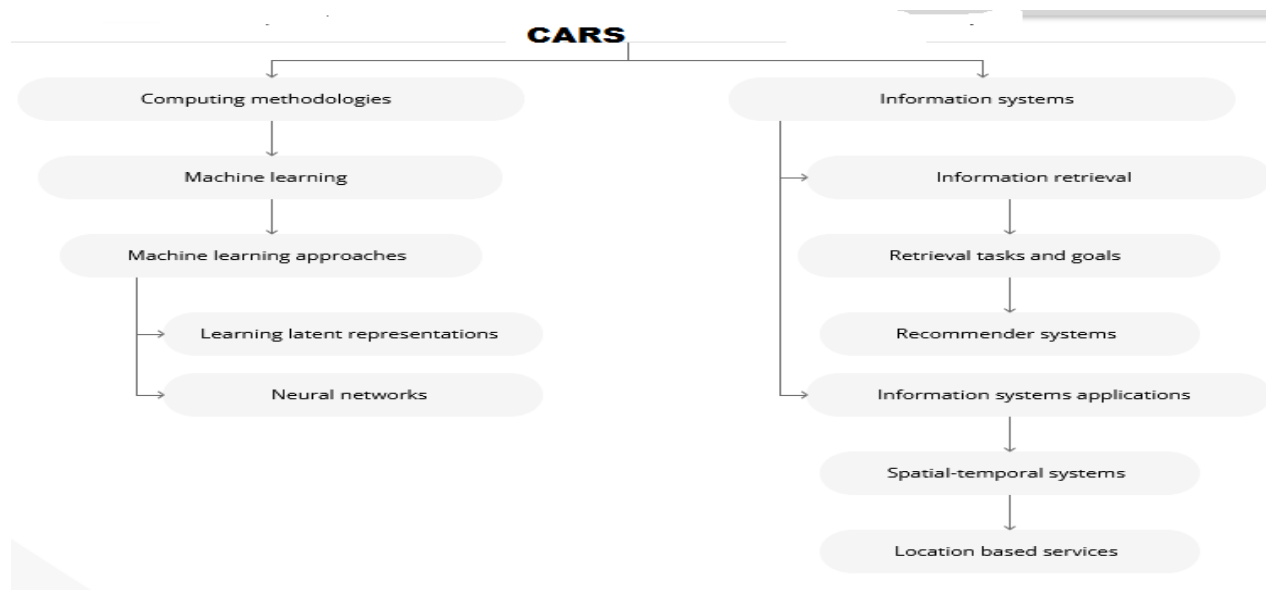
CARS

Computing methodologies

Machine learning

Machine learning approaches

Learning latent representations

Neural networks

Information systems

Information retrieval

Retrieval tasks and goals

Recommender systems

Information systems applications

Spatial-temporal systems

Location based services